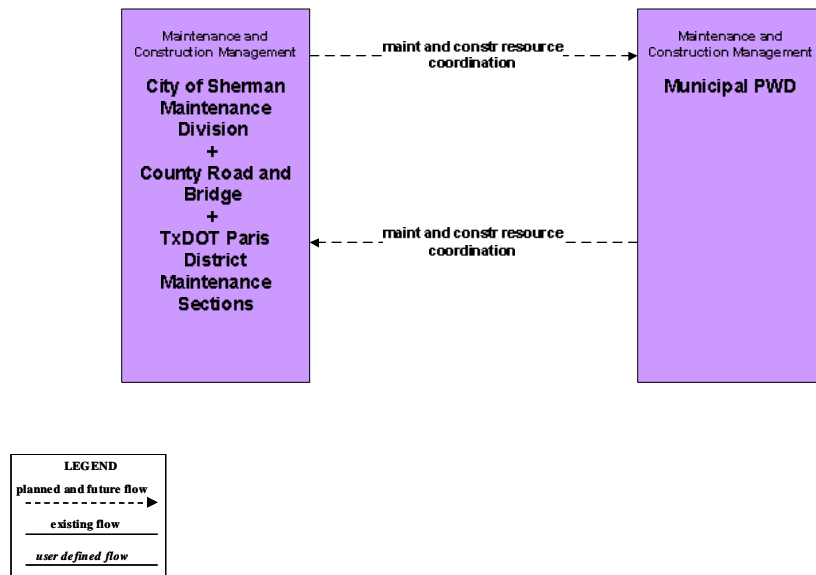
Maintenance and Construction Management

City of Sherman Maintenance Division
+
County Road and Bridge
+
TxDOT Paris District Maintenance Sections

maint and constr resource coordination

Maintenance and Construction Management

Municipal PWD

maint and constr resource coordination

LEGEND
planned and future flow
existing flow
user defined flow